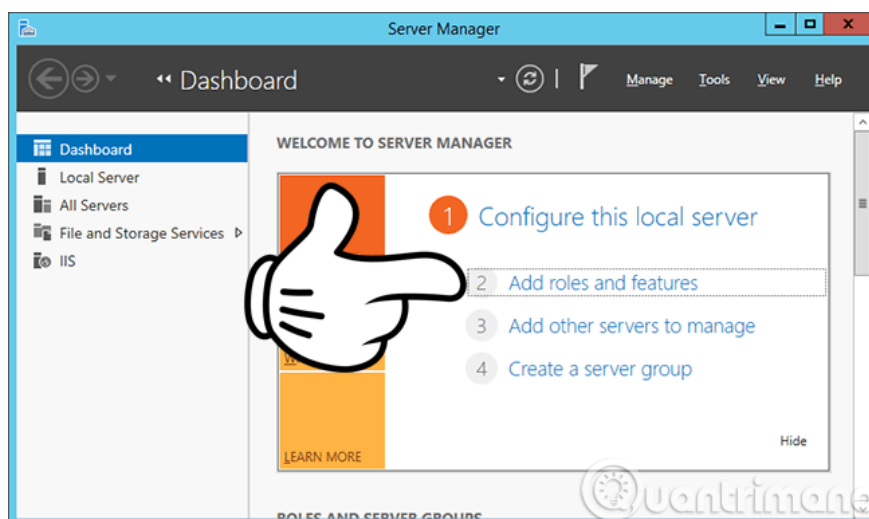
Server Manager

Dashboard

Manage Tools View Help

Dashboard
Local Server
All Servers
File and Storage Services
IIS

WELCOME TO SERVER MANAGER

1 Configure this local server

2 Add roles and features

3 Add other servers to manage

4 Create a server group

W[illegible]

LEARN MORE

Hide

ROLES AND SERVER GROUPS

Quantrimang